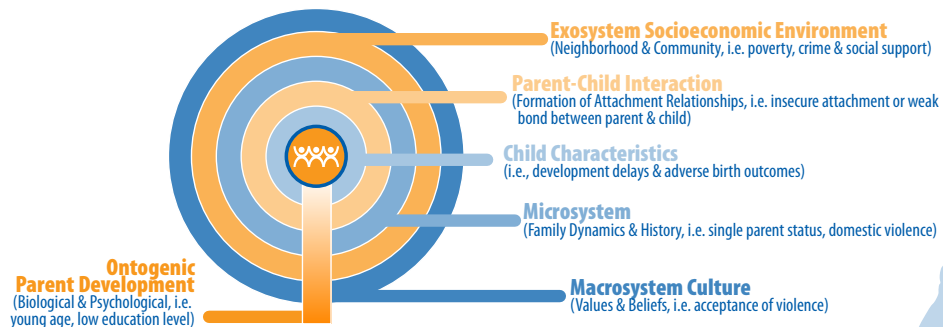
Exosystem Socioeconomic Environment
(Neighborhood & Community, i.e. poverty, crime & social support)

Parent-Child Interaction
(Formation of Attachment Relationships, i.e. insecure attachment or weak bond between parent & child)

Child Characteristics
(i.e., development delays & adverse birth outcomes)

Microsystem
(Family Dynamics & History, i.e. single parent status, domestic violence)

Ontogenic Parent Development
(Biological & Psychological, i.e. young age, low education level)

Macrosystem Culture
(Values & Beliefs, i.e. acceptance of violence)